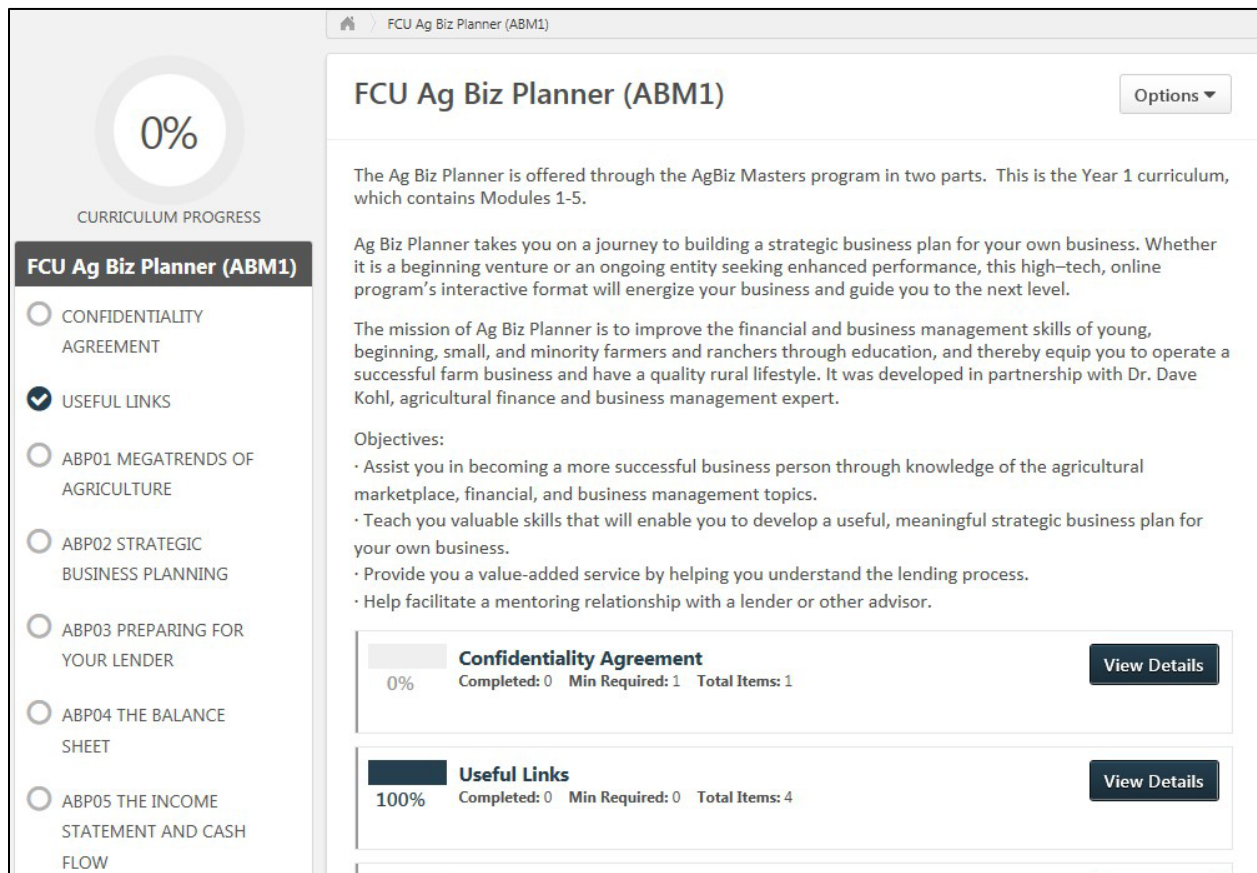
FCU Ag Biz Planner (ABM1)

0%

CURRICULUM PROGRESS

FCU Ag Biz Planner (ABM1)

CONFIDENTIALITY AGREEMENT

USEFUL LINKS

ABP01 MEGATRENDS OF AGRICULTURE

ABP02 STRATEGIC BUSINESS PLANNING

ABP03 PREPARING FOR YOUR LENDER

ABP04 THE BALANCE SHEET

ABP05 THE INCOME STATEMENT AND CASH FLOW

FCU Ag Biz Planner (ABM1)

Options ▾

The Ag Biz Planner is offered through the AgBiz Masters program in two parts. This is the Year 1 curriculum, which contains Modules 1-5.

Ag Biz Planner takes you on a journey to building a strategic business plan for your own business. Whether it is a beginning venture or an ongoing entity seeking enhanced performance, this high–tech, online program's interactive format will energize your business and guide you to the next level.

The mission of Ag Biz Planner is to improve the financial and business management skills of young, beginning, small, and minority farmers and ranchers through education, and thereby equip you to operate a successful farm business and have a quality rural lifestyle. It was developed in partnership with Dr. Dave Kohl, agricultural finance and business management expert.

Objectives:
· Assist you in becoming a more successful business person through knowledge of the agricultural marketplace, financial, and business management topics.
· Teach you valuable skills that will enable you to develop a useful, meaningful strategic business plan for your own business.
· Provide you a value-added service by helping you understand the lending process.
· Help facilitate a mentoring relationship with a lender or other advisor.

0%
Confidentiality Agreement
Completed: 0 Min Required: 1 Total Items: 1
View Details

100%
Useful Links
Completed: 0 Min Required: 0 Total Items: 4
View Details